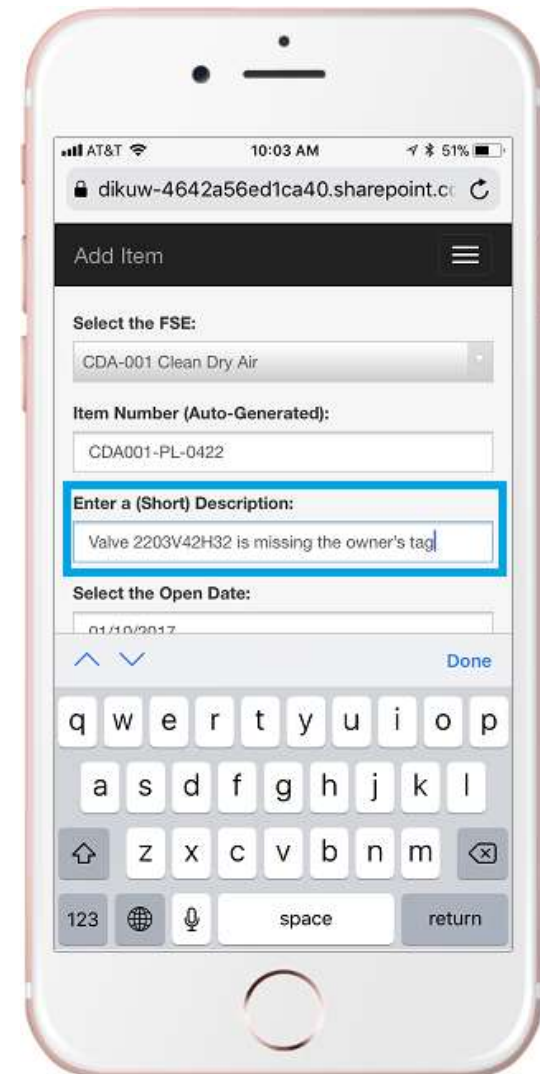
AT&T 10:03 AM 51%

dikuw-4642a56ed1ca40.sharepoint.c

Add Item

Select the FSE:

CDA-001 Clean Dry Air

Item Number (Auto-Generated):

CDA001-PL-0422

Enter a (Short) Description:

Valve 2203V42H32 is missing the owner's tag

Select the Open Date:

01/10/2017

Done

q w e r t y u i o p

a s d f g h j k l

z x c v b n m

123 space return